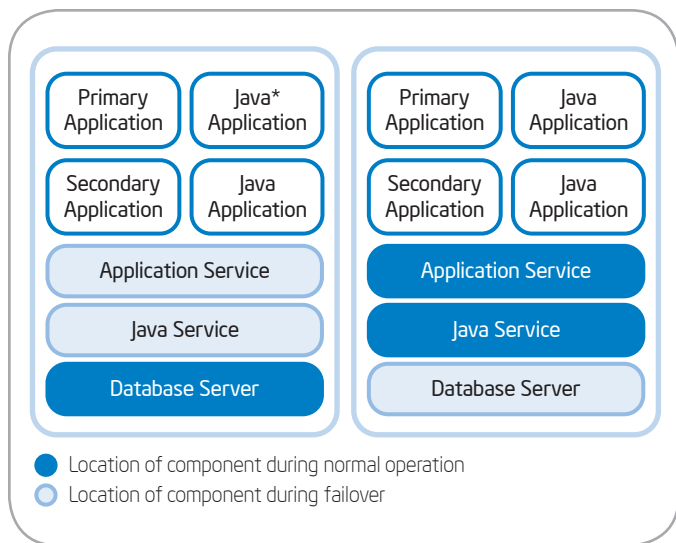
Primary Application

Java* Application

Secondary Application

Java Application

Application Service

Java Service

Database Server

Primary Application

Java Application

Secondary Application

Java Application

Application Service

Java Service

Database Server

Location of component during normal operation

Location of component during failover